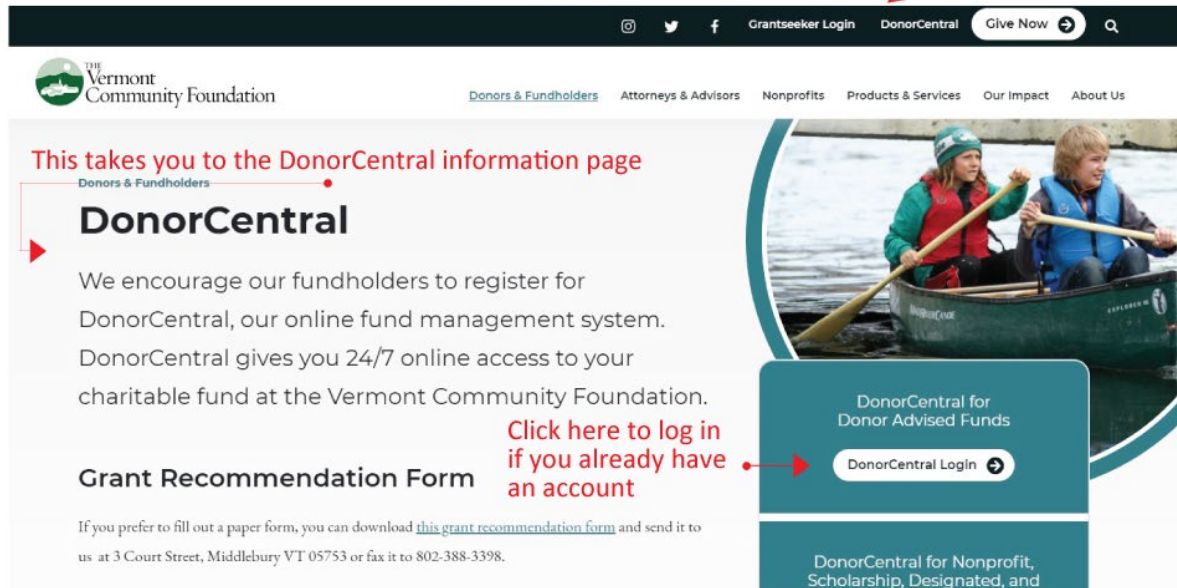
Grantseeker Login DonorCentral Give Now

THE Vermont Community Foundation

Donors & Fundholders Attorneys & Advisors Nonprofits Products & Services Our Impact About Us

This takes you to the DonorCentral information page

Donors & Fundholders

DonorCentral

We encourage our fundholders to register for DonorCentral, our online fund management system. DonorCentral gives you 24/7 online access to your charitable fund at the Vermont Community Foundation.

Grant Recommendation Form

If you prefer to fill out a paper form, you can download this grant recommendation form and send it to us at 3 Court Street, Middlebury VT 05753 or fax it to 802-388-3398.

Click here to log in if you already have an account

DonorCentral for Donor Advised Funds

DonorCentral Login

DonorCentral for Nonprofit, Scholarship, Designated, and